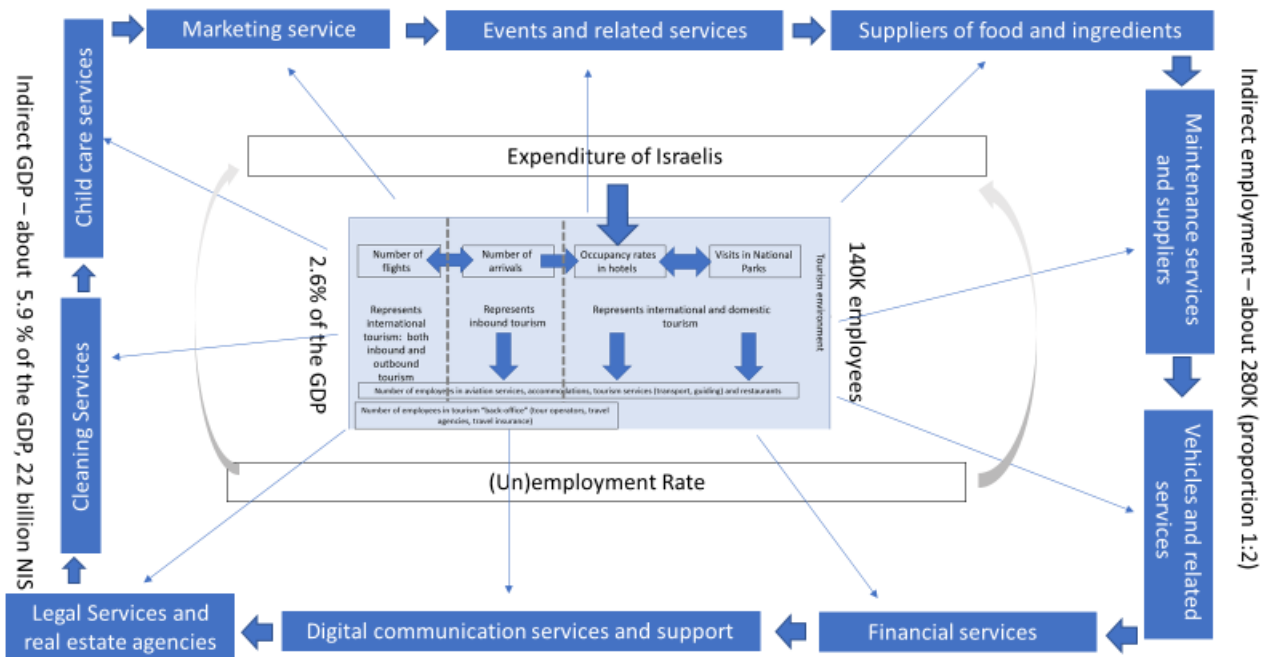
Marketing service

Events and related services

Suppliers of food and ingredients

Child care services

Indirect GDP – about 5.9 % of the GDP, 22 billion NIS

Indirect employment – about 280K (proportion 1:2)

Maintenance services and suppliers

Expenditure of Israelis

2.6% of the GDP

140K employees

Tourism environment

Number of flights

Number of arrivals

Occupancy rates in hotels

Visits in National Parks

Represents international tourism: both inbound and outbound tourism

Represents inbound tourism

Represents international and domestic tourism

Number of employees in aviation services, accommodations, tourism services (transport, guiding) and restaurants

Number of employees in tourism "back-office" (tour operators, travel agencies, travel insurance)

Cleaning Services

Vehicles and related services

(Un)employment Rate

Legal Services and real estate agencies

Digital communication services and support

Financial services